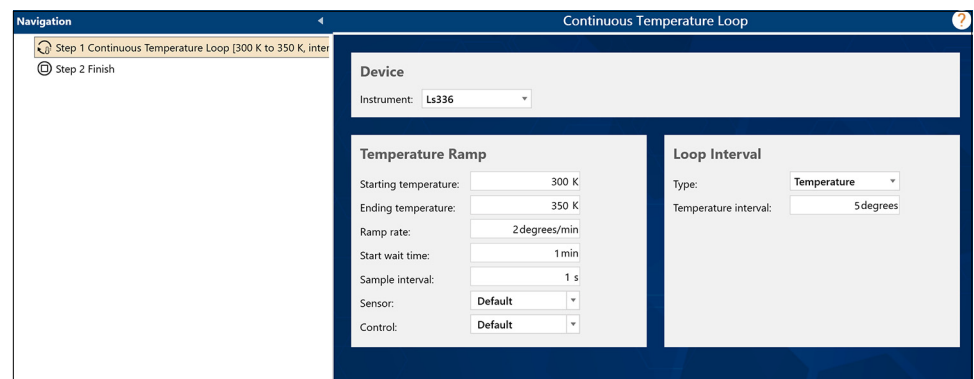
Navigation

Step 1 Continuous Temperature Loop [300 K to 350 K, inter

Step 2 Finish

Continuous Temperature Loop

?

Device

Instrument: Ls336

Temperature Ramp

Starting temperature: 300 K

Ending temperature: 350 K

Ramp rate: 2 degrees/min

Start wait time: 1 min

Sample interval: 1 s

Sensor: Default

Control: Default

Loop Interval

Type: Temperature

Temperature interval: 5 degrees